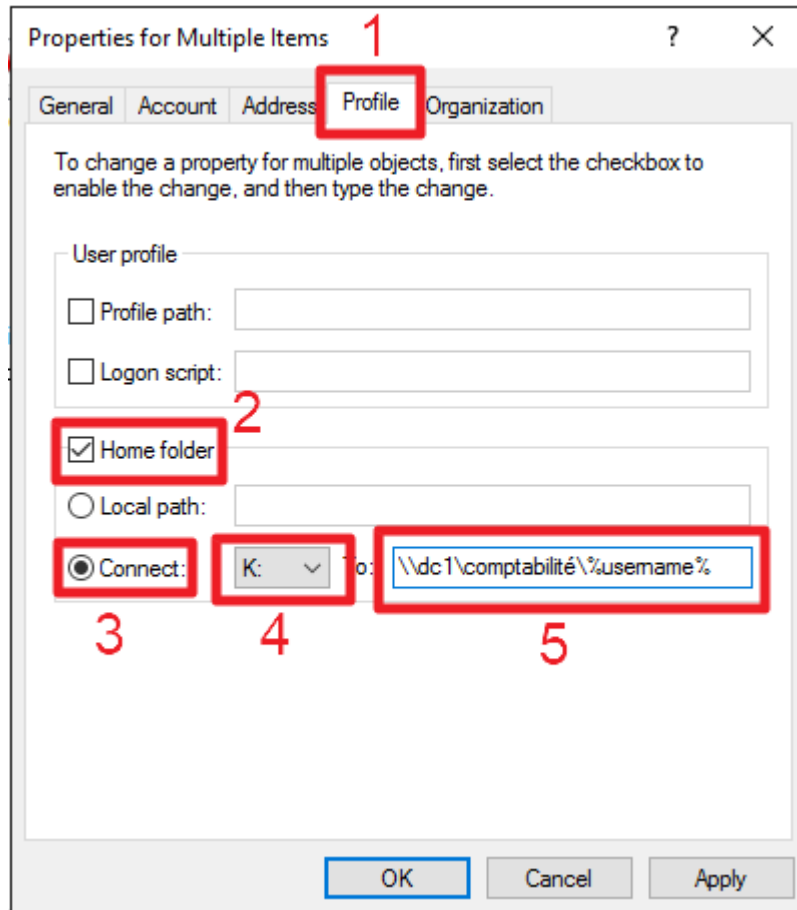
Properties for Multiple Items ? ×

1

General Account Address Profile Organization

To change a property for multiple objects, first select the checkbox to enable the change, and then type the change.

User profile

Profile path:

Logon script:

2

Home folder

Local path:

Connect: K: To: \\dc1\comptabilité\%username%

3 4 5

OK Cancel Apply